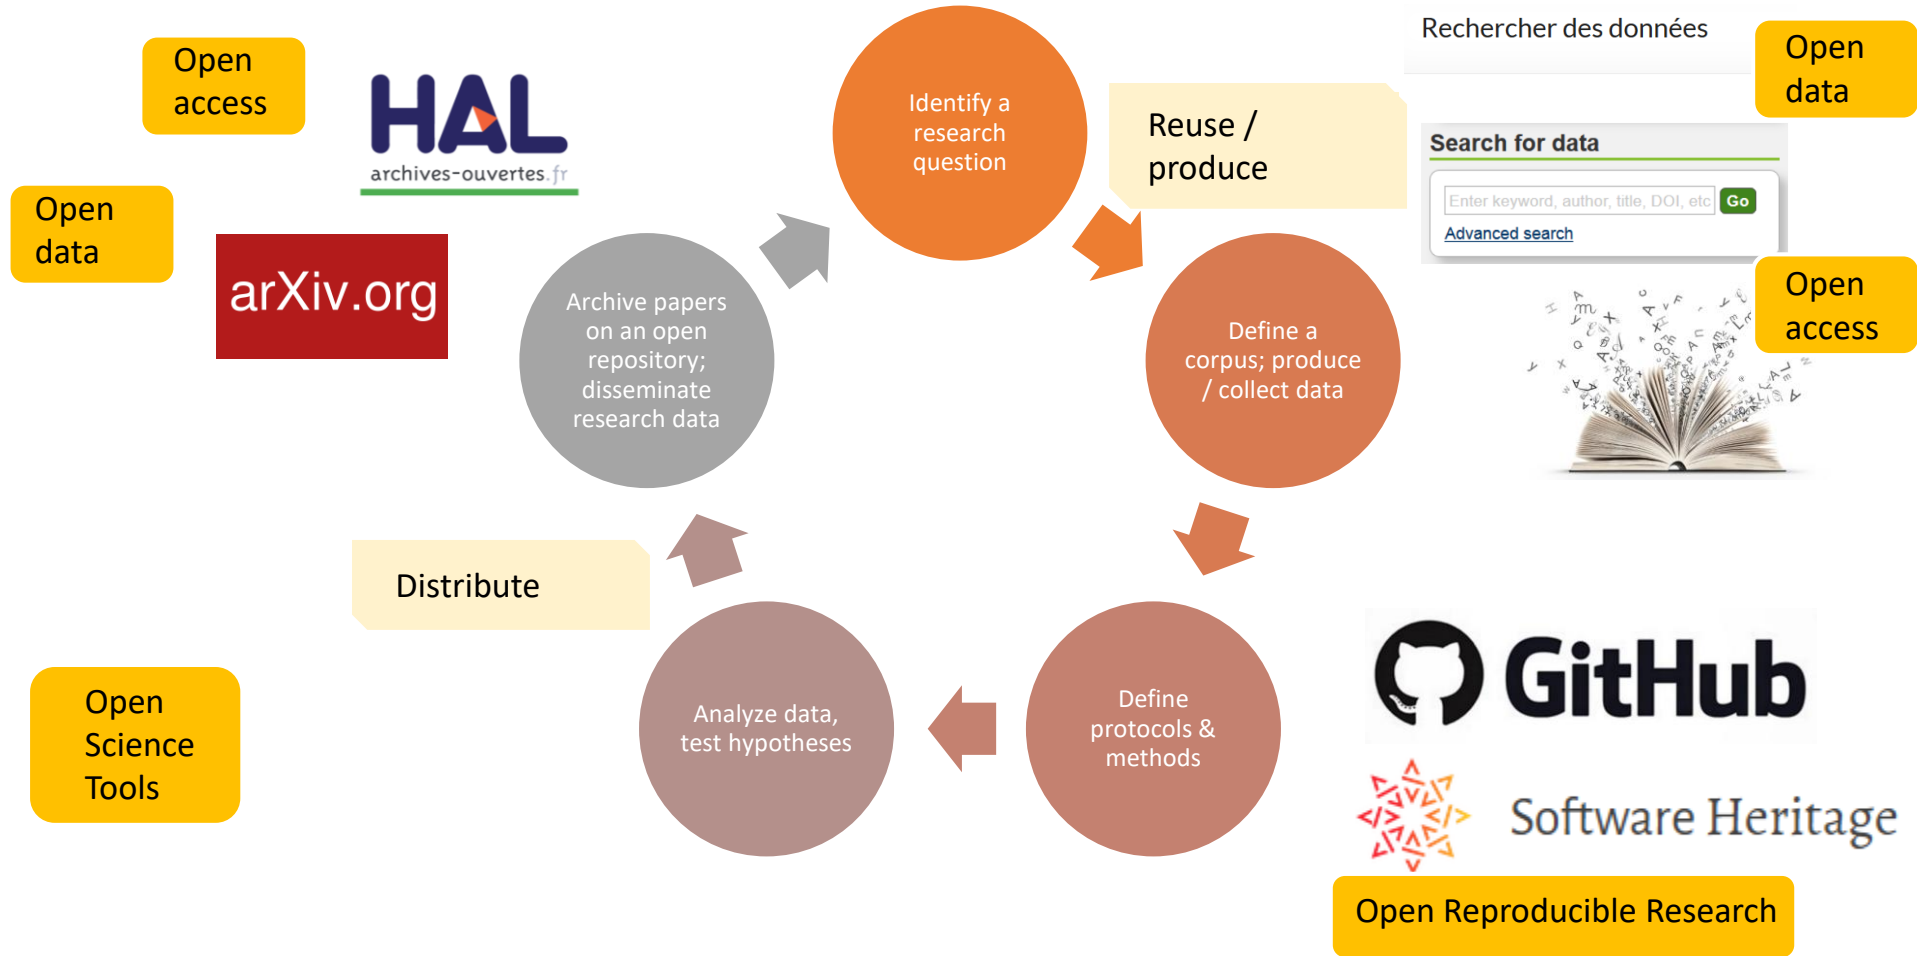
Open access

HAL
archives-ouvertes.fr

Open data

arXiv.org

Identify a research question

Reuse / produce

Rechercher des données

Open data

Search for data

Enter keyword, author, title, DOI, etc

Go

Advanced search

Open access

Define a corpus; produce / collect data

Archive papers on an open repository; disseminate research data

Distribute

Define protocols & methods

Analyze data, test hypotheses

Open Science Tools

GitHub

Software Heritage

Open Reproducible Research